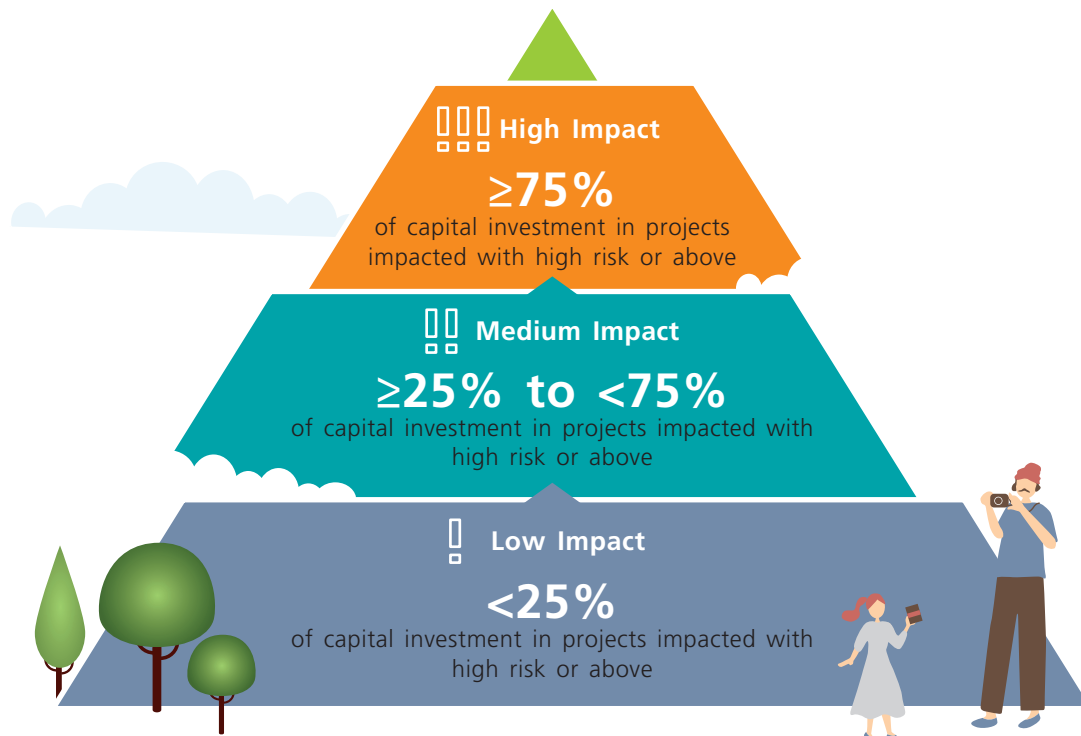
!!! High Impact

≥75%
of capital investment in projects impacted with high risk or above

!! Medium Impact

≥25% to <75%
of capital investment in projects impacted with high risk or above

! Low Impact

<25%
of capital investment in projects impacted with high risk or above